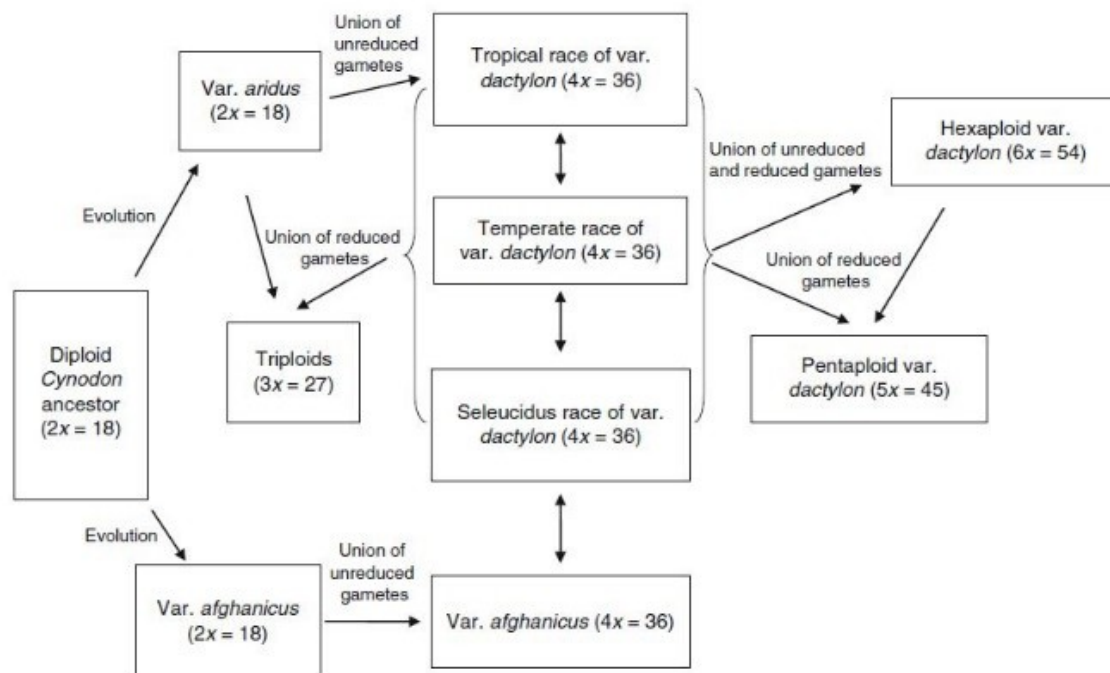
Union of unreduced gametes

Var. aridus ($2x = 18$)

Tropical race of var. dactylon ($4x = 36$)

Union of unreduced and reduced gametes

Hexaploid var. dactylon ($6x = 54$)

Evolution

Union of reduced gametes

Temperate race of var. dactylon ($4x = 36$)

Union of reduced gametes

Diploid Cynodon ancestor ($2x = 18$)

Triploids ($3x = 27$)

Pentaploid var. dactylon ($5x = 45$)

Seleucidus race of var. dactylon ($4x = 36$)

Evolution

Union of unreduced gametes

Var. afghanicus ($2x = 18$)

Var. afghanicus ($4x = 36$)